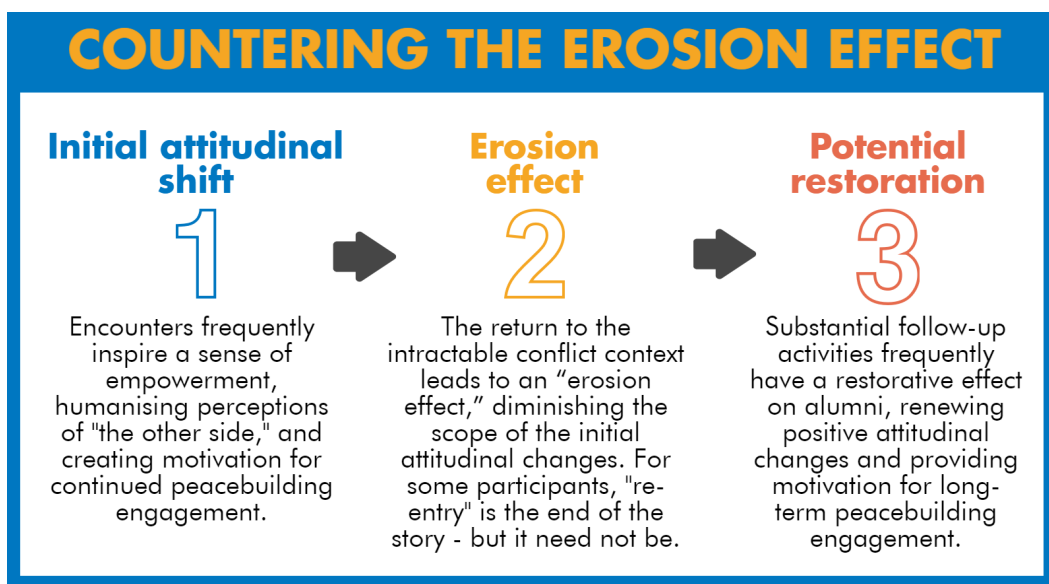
COUNTERING THE EROSION EFFECT

Initial attitudinal shift

1

Encounters frequently inspire a sense of empowerment, humanising perceptions of "the other side," and creating motivation for continued peacebuilding engagement.

Erosion effect

2

The return to the intractable conflict context leads to an "erosion effect," diminishing the scope of the initial attitudinal changes. For some participants, "re-entry" is the end of the story - but it need not be.

Potential restoration

3

Substantial follow-up activities frequently have a restorative effect on alumni, renewing positive attitudinal changes and providing motivation for long-term peacebuilding engagement.